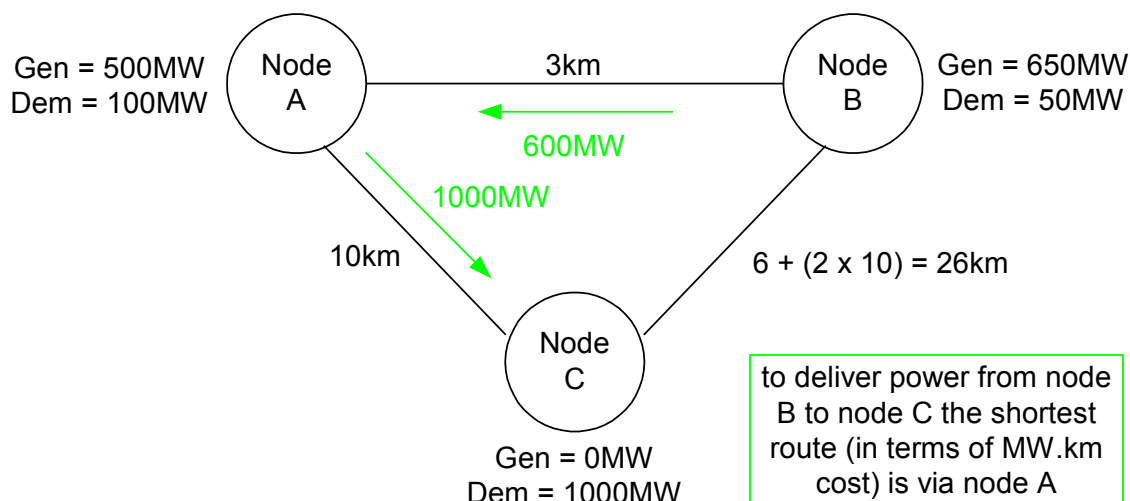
Gen = 500MW
Dem = 100MW

Node A

3km

Node B

Gen = 650MW
Dem = 50MW

600MW

1000MW

10km

$6 + (2 \times 10) = 26$km

Node C

Gen = 0MW
Dem = 1000MW

to deliver power from node B to node C the shortest route (in terms of MW.km cost) is via node A